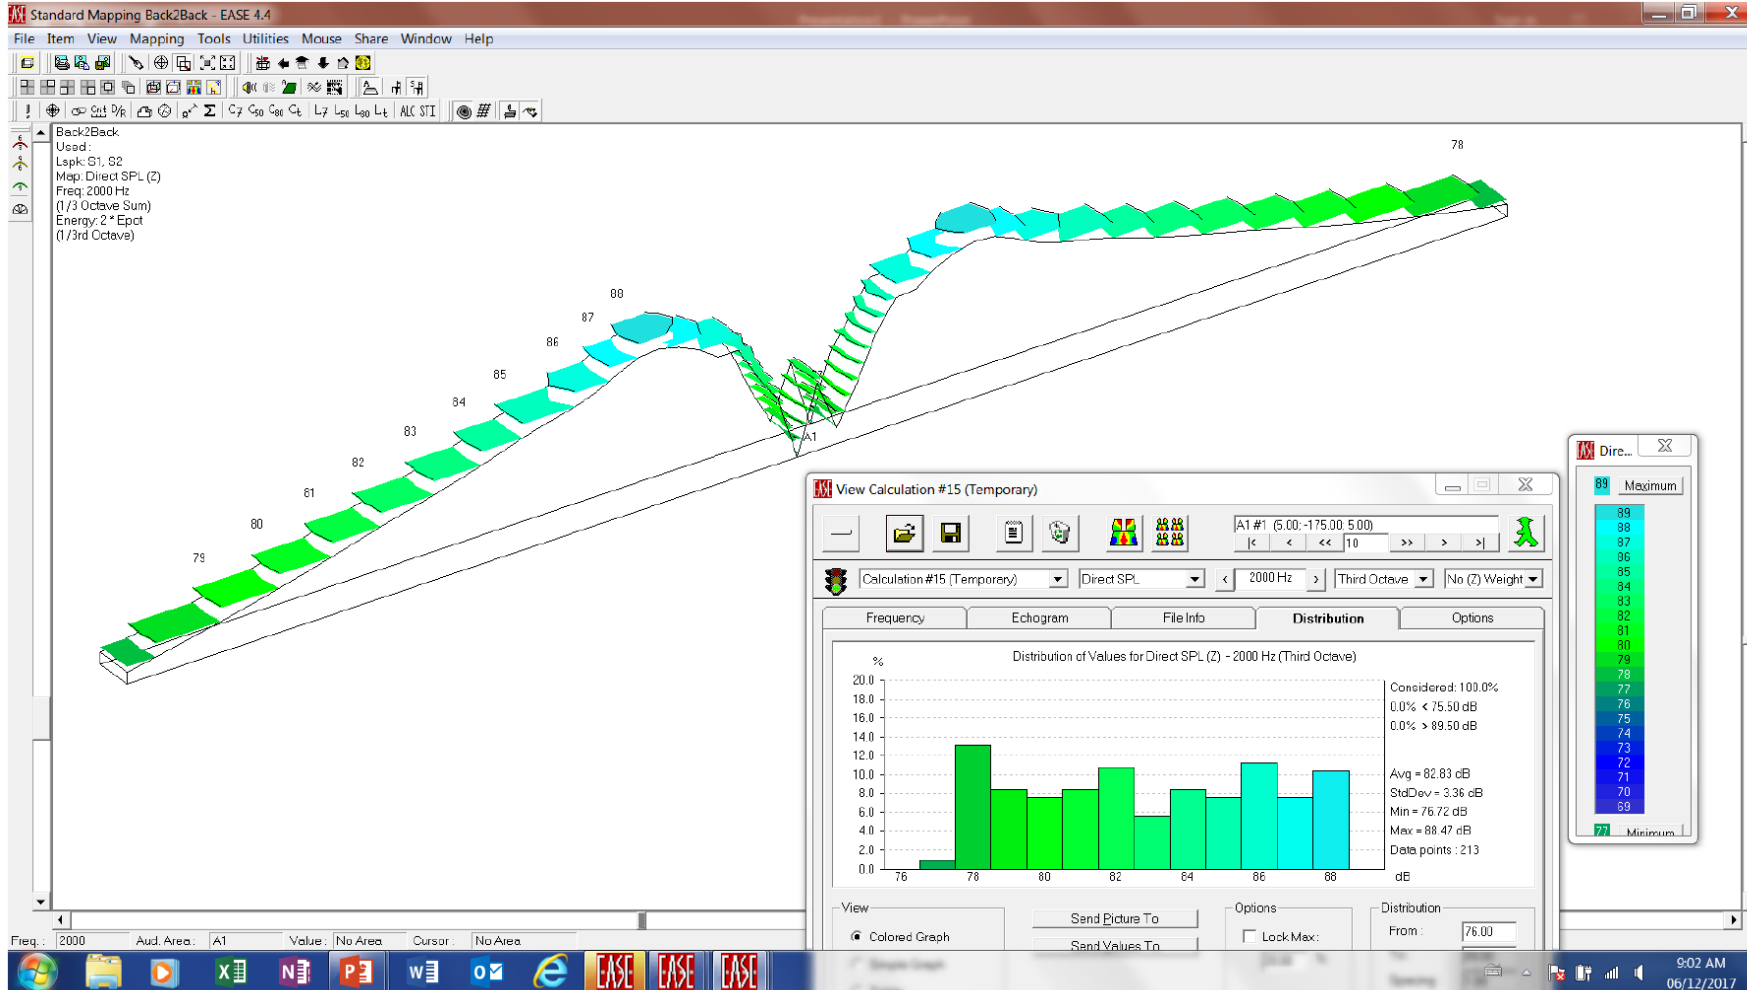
Standard Mapping Back2Back - EASE 4.4

File Item View Mapping Tools Utilities Mouse Share Window Help

Back2Back
Used :
Lspk: S1, S2
Map: Direct SPL (Z)
Freq: 2000 Hz
(1/3 Octave Sum)
Energy: 2 * Epct
(1/3rd Octave)

78
88
87
86
85
84
83
82
81
80
79
A1

View Calculation #15 (Temporary)

A1 #1 (5.00; -175.00; 5.00)
|< < << 10 >> > >|

Calculation #15 (Temporary)
Direct SPL
2000 Hz
Third Octave
No (Z) Weight

Frequency | Echogram | File Info | Distribution | Options

Distribution of Values for Direct SPL (Z) - 2000 Hz (Third Octave)

%
20.0
18.0
16.0
14.0
12.0
10.0
8.0
6.0
4.0
2.0
0.0
76 78 80 82 84 86 88 dB

Considered: 100.0%
0.0% < 75.50 dB
0.0% > 89.50 dB
Avg = 82.83 dB
StdDev = 3.36 dB
Min = 76.72 dB
Max = 88.47 dB
Data points : 213

View
Colored Graph
Send Picture To
Send Values To
Options
Lock Max:
Distribution
From : 76.00

Dire...
89 Maximum
89
88
87
86
85
84
83
82
81
80
79
78
77
76
75
74
73
72
71
70
69
77 Minimum

Freq.: 2000 Aud. Area: A1 Value: No Area Cursor: No Area

9:02 AM
06/12/2017